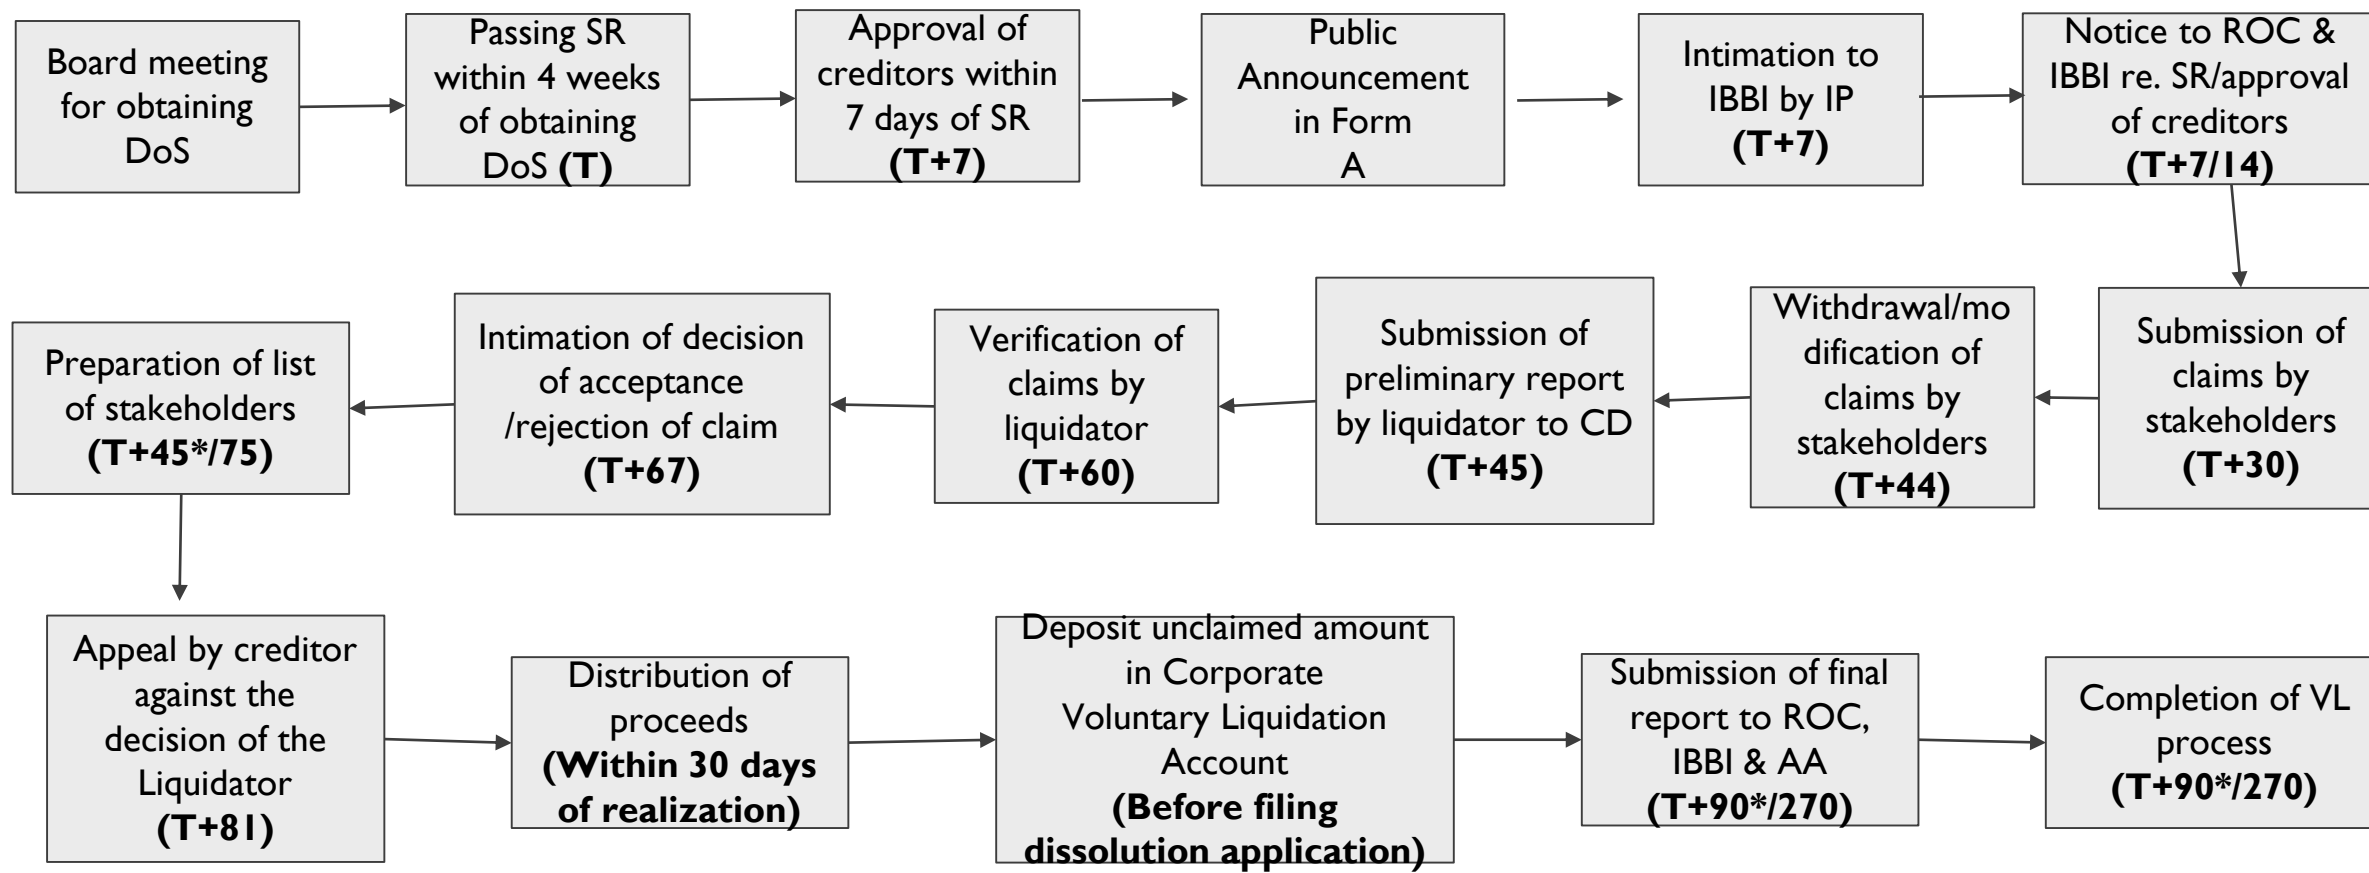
Board meeting for obtaining DoS

Passing SR within 4 weeks of obtaining DoS **(T)**

Approval of creditors within 7 days of SR **(T+7)**

Public Announcement in Form A

Intimation to IBBI by IP **(T+7)**

Notice to ROC & IBBI re. SR/approval of creditors **(T+7/14)**

Submission of claims by stakeholders **(T+30)**

Withdrawal/modification of claims by stakeholders **(T+44)**

Submission of preliminary report by liquidator to CD **(T+45)**

Verification of claims by liquidator **(T+60)**

Intimation of decision of acceptance /rejection of claim **(T+67)**

Preparation of list of stakeholders **(T+45*/75)**

Appeal by creditor against the decision of the Liquidator **(T+81)**

Distribution of proceeds **(Within 30 days of realization)**

Deposit unclaimed amount in Corporate Voluntary Liquidation Account **(Before filing dissolution application)**

Submission of final report to ROC, IBBI & AA **(T+90*/270)**

Completion of VL process **(T+90*/270)**